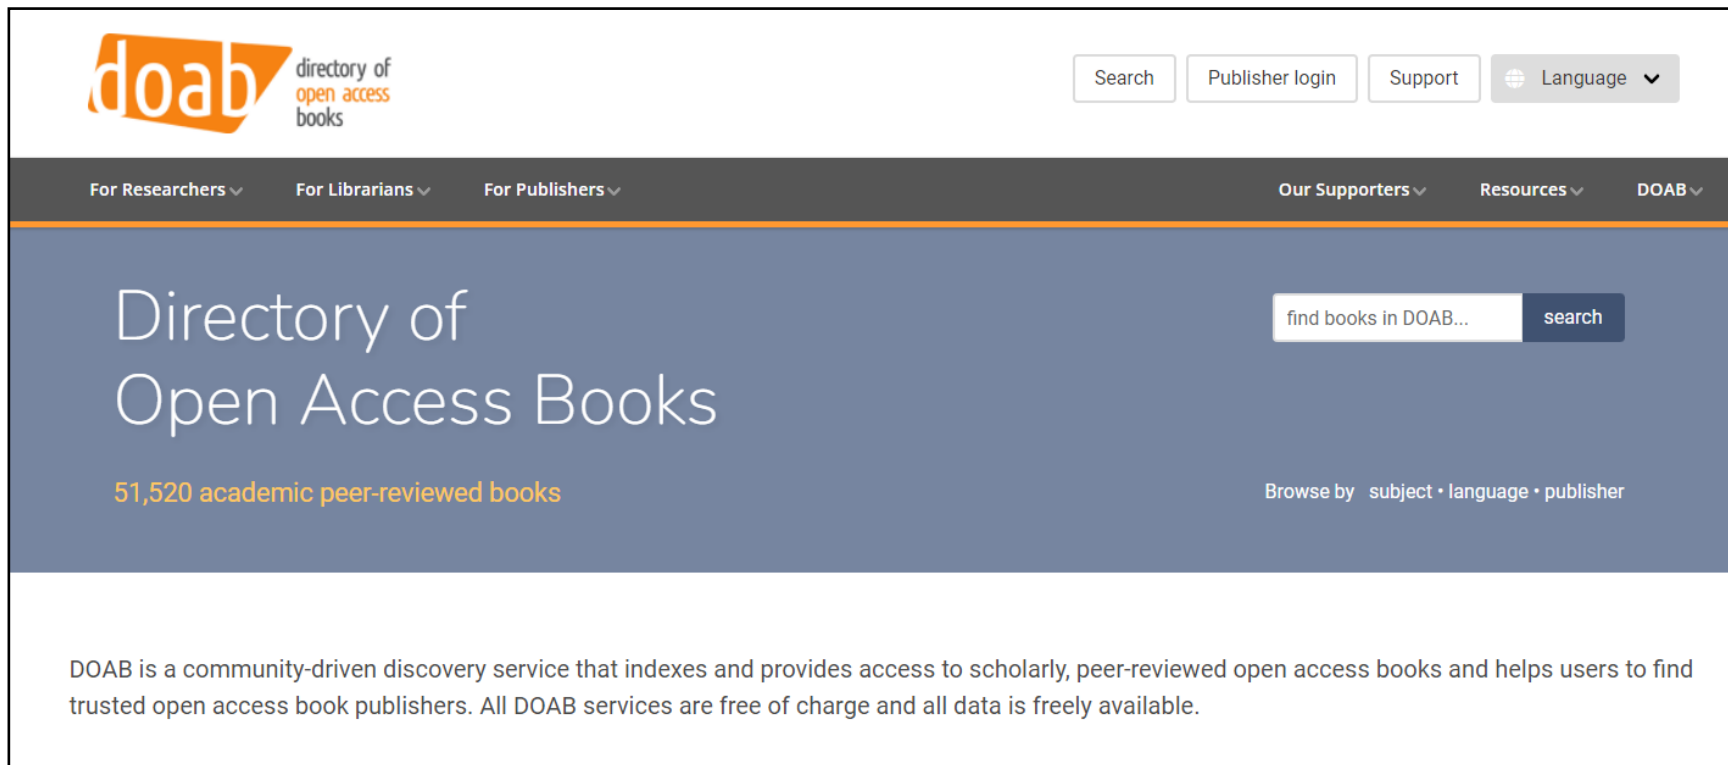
doab directory of open access books

Search Publisher login Support Language

For Researchers For Librarians For Publishers Our Supporters Resources DOAB

Directory of Open Access Books

find books in DOAB... search

51,520 academic peer-reviewed books

Browse by subject • language • publisher

DOAB is a community-driven discovery service that indexes and provides access to scholarly, peer-reviewed open access books and helps users to find trusted open access book publishers. All DOAB services are free of charge and all data is freely available.